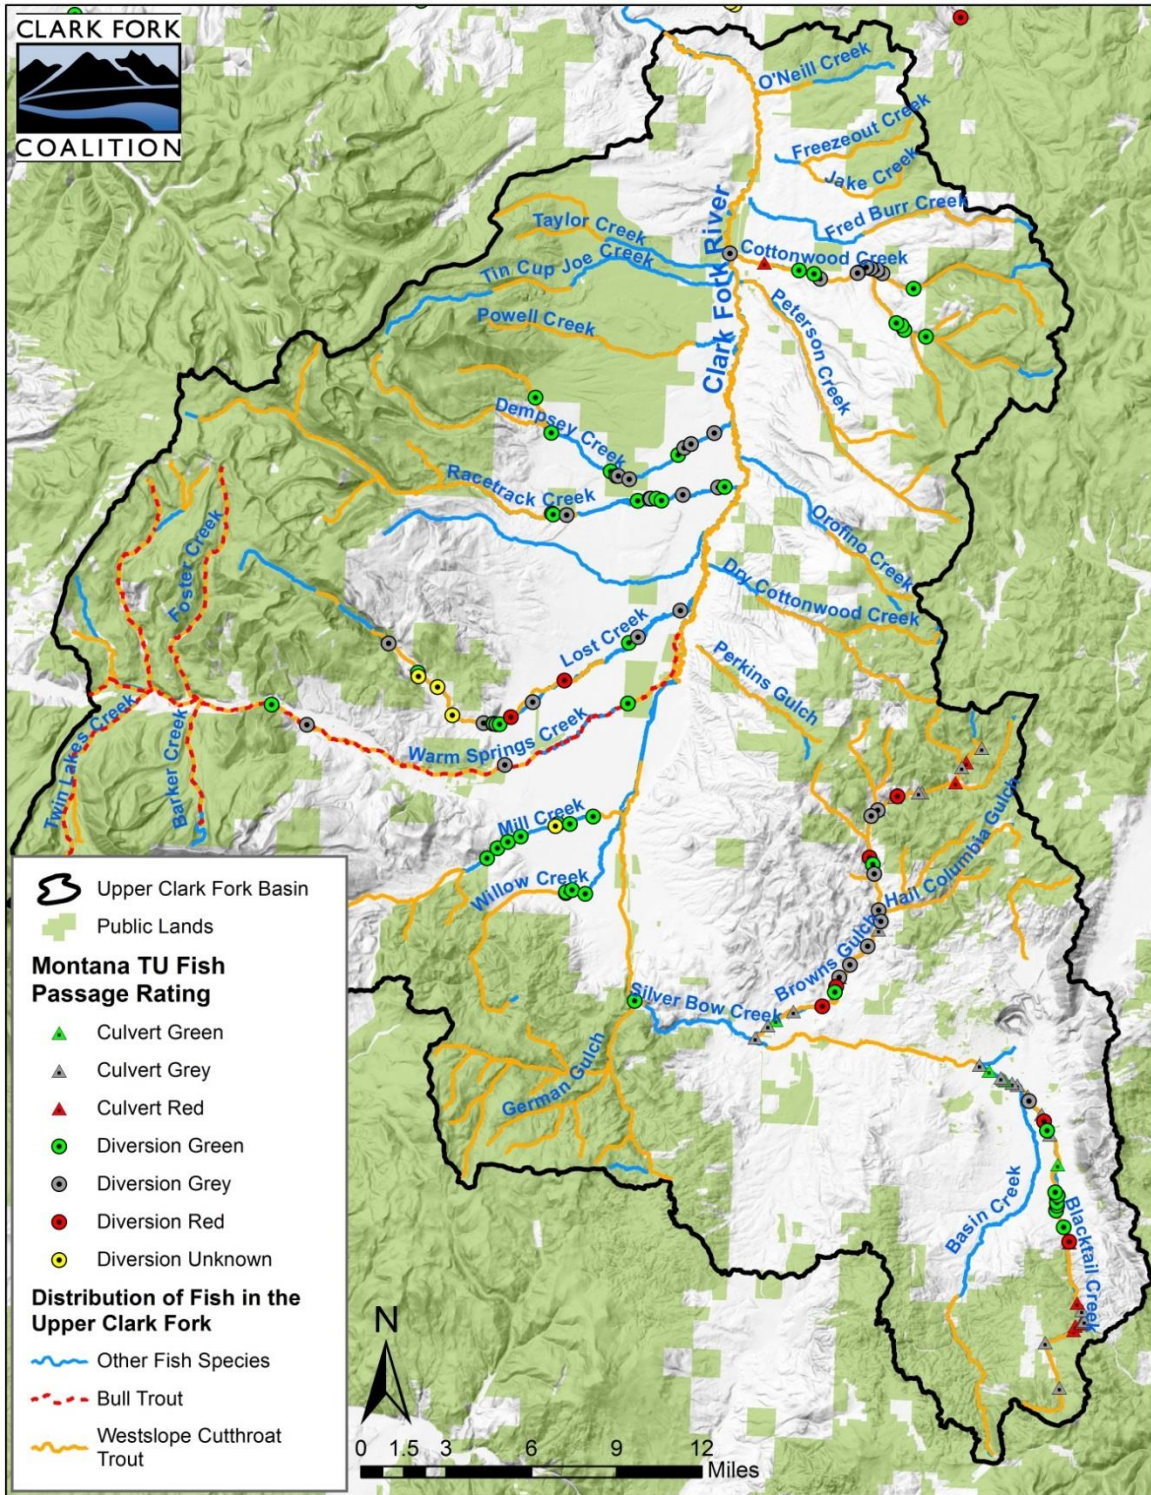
CLARK FORK
COALITION

O'Neill Creek
Freezeout Creek
Jake Creek
Fred Burr Creek
Taylor Creek
Tin Cup Joe Creek
Clark Fork River
Cottonwood Creek
Powell Creek
Peterson Creek
Dempsey Creek
Racetrack Creek
Orofino Creek
Foster Creek
Dry Cottonwood Creek
Lost Creek
Perkins Gulch
Twin Lakes Creek
Barker Creek
Warm Springs Creek
Hail Columbia Gulch
Mill Creek
Willow Creek
Browns Gulch
Silver Bow Creek
German Gulch
Basin Creek
Blacktail Creek

Upper Clark Fork Basin
Public Lands
Montana TU Fish Passage Rating
Culvert Green
Culvert Grey
Culvert Red
Diversion Green
Diversion Grey
Diversion Red
Diversion Unknown
Distribution of Fish in the Upper Clark Fork
Other Fish Species
Bull Trout
Westslope Cutthroat Trout

N
0 1.5 3 6 9 12 Miles